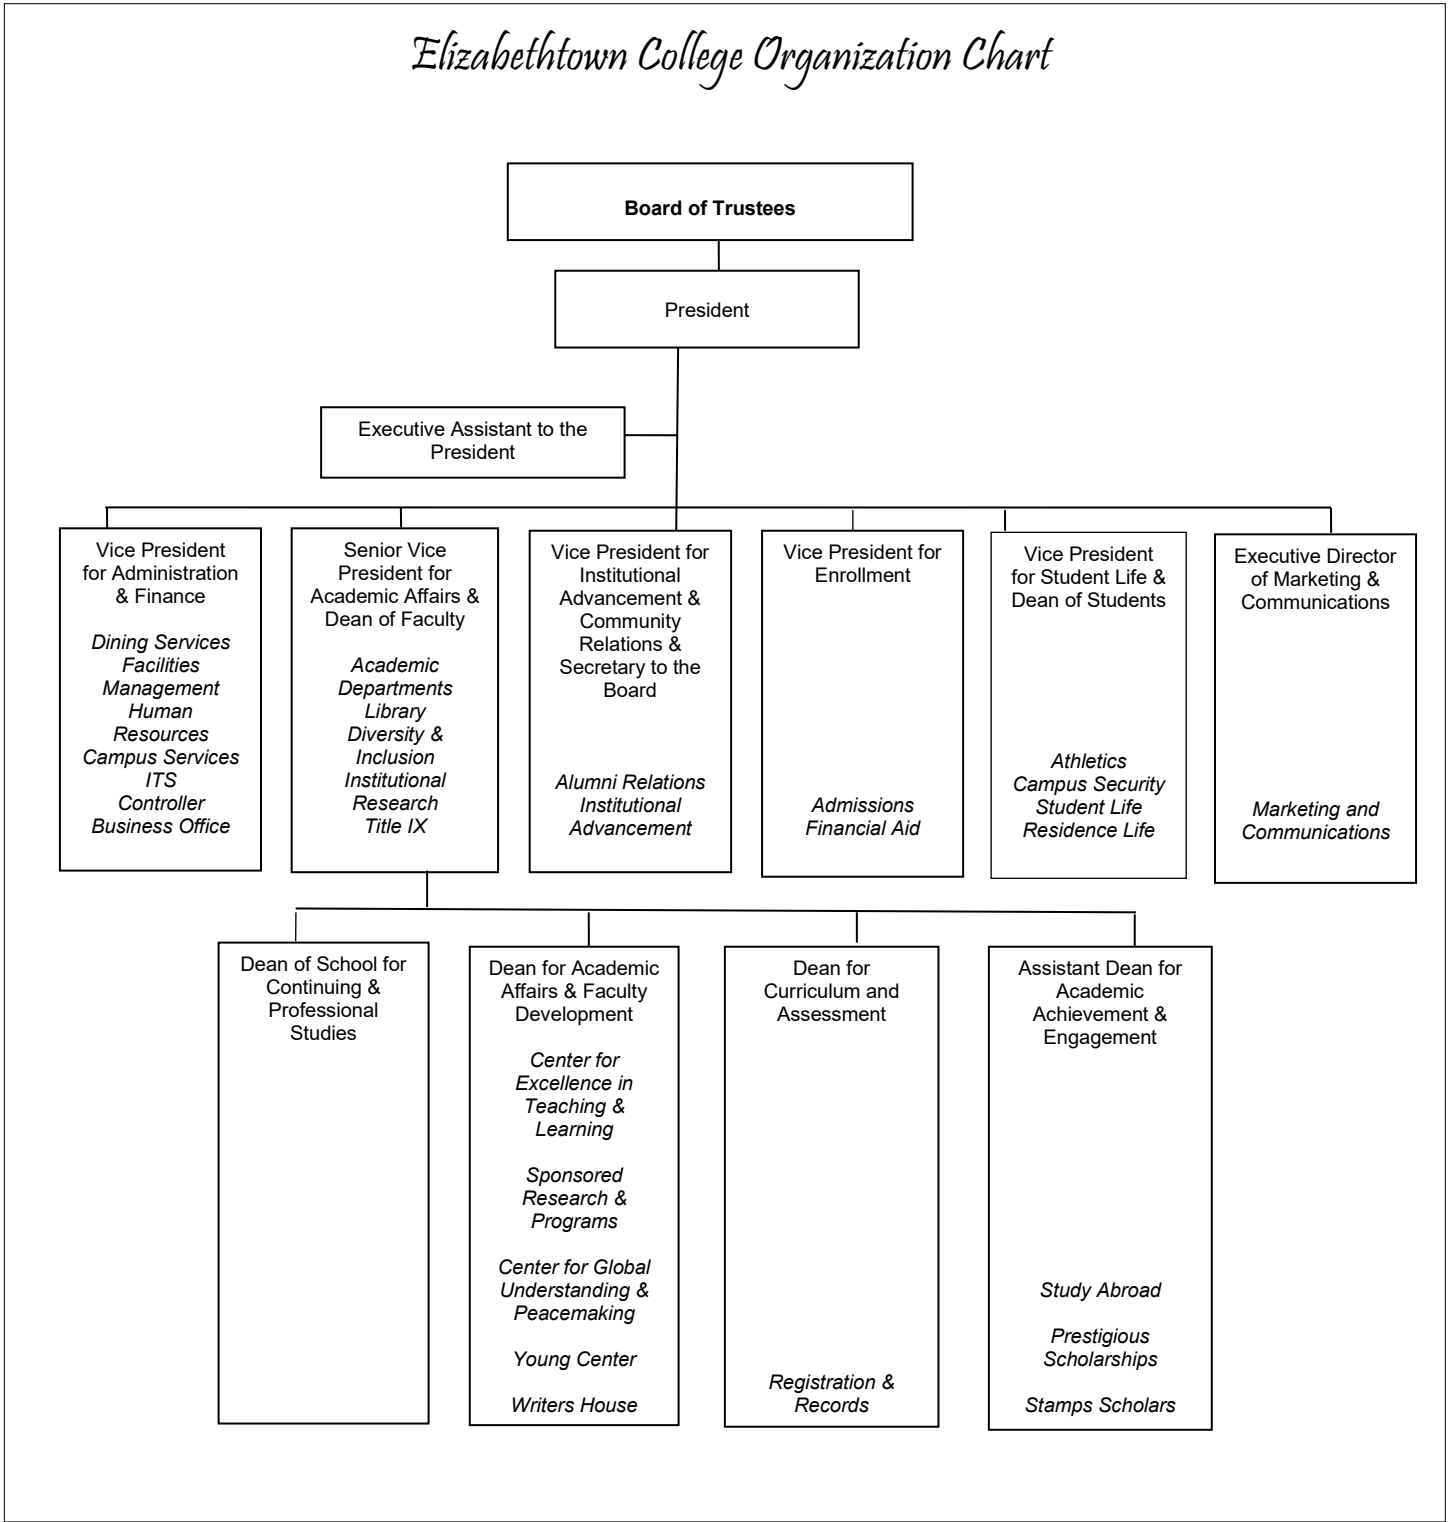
Elizabethtown College Organization Chart

Board of Trustees

President

Executive Assistant to the President

Vice President for Administration & Finance

Dining Services
Facilities Management
Human Resources
Campus Services
ITS
Controller
Business Office

Senior Vice President for Academic Affairs & Dean of Faculty

Academic Departments
Library
Diversity & Inclusion
Institutional Research
Title IX

Vice President for Institutional Advancement & Community Relations & Secretary to the Board

Alumni Relations
Institutional Advancement

Vice President for Enrollment

Admissions
Financial Aid

Vice President for Student Life & Dean of Students

Athletics
Campus Security
Student Life
Residence Life

Executive Director of Marketing & Communications

Marketing and Communications

Dean of School for Continuing & Professional Studies

Dean for Academic Affairs & Faculty Development

Center for Excellence in Teaching & Learning

Sponsored Research & Programs

Center for Global Understanding & Peacemaking

Young Center

Writers House

Dean for Curriculum and Assessment

Registration & Records

Assistant Dean for Academic Achievement & Engagement

Study Abroad

Prestigious Scholarships

Stamps Scholars